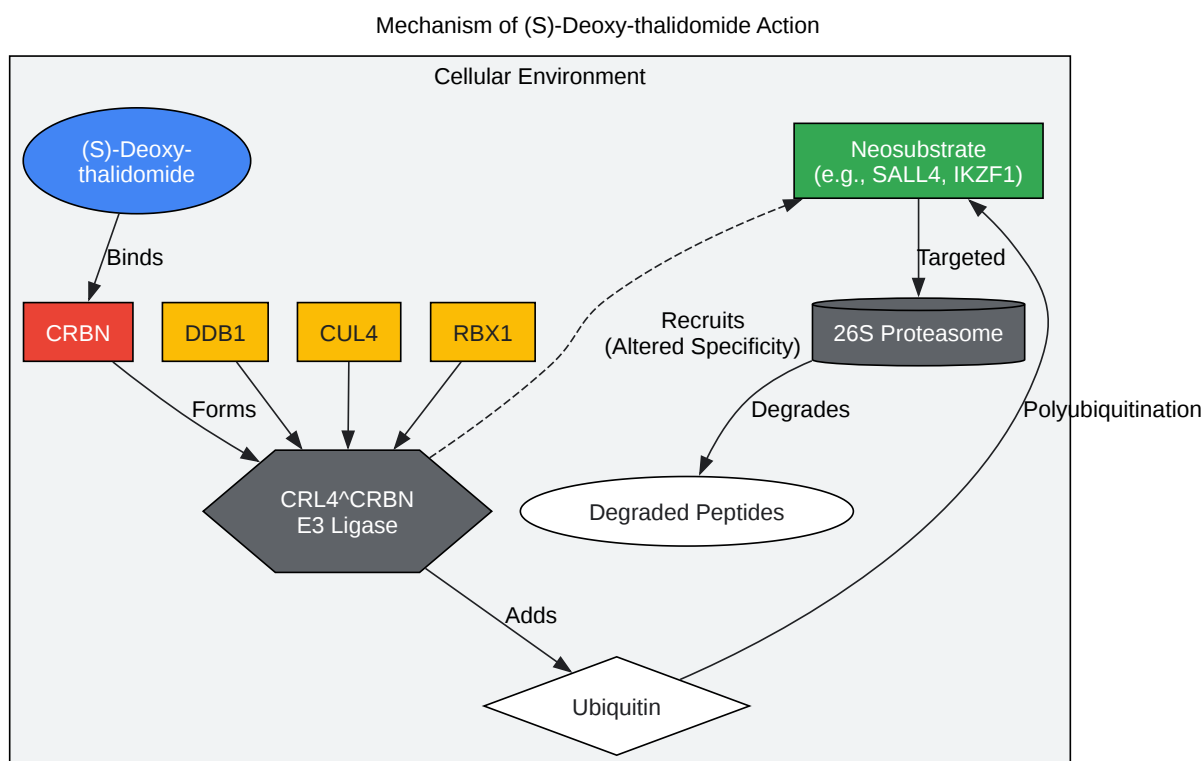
Mechanism of (S)-Deoxy-thalidomide Action

Cellular Environment

(S)-Deoxy-thalidomide

Neosubstrate (e.g., SALL4, IKZF1)

Binds

Targeted

CRBN

DDB1

CUL4

RBX1

Recruits (Altered Specificity)

26S Proteasome

Forms

Degrades

Polyubiquitination

CRL4^CRBN E3 Ligase

Degraded Peptides

Adds

Ubiquitin